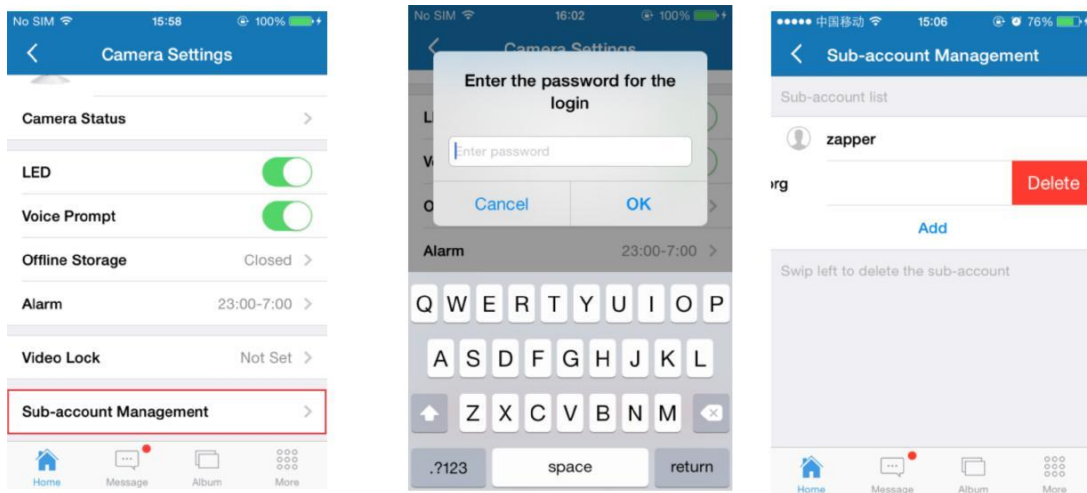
No SIM 15:58 100%
Camera Settings
Camera Status
LED
Voice Prompt
Offline Storage Closed
Alarm 23:00-7:00
Video Lock Not Set
Sub-account Management
Home Message Album More

No SIM 16:02 100%
Camera Settings
Enter the password for the login
Enter password
Cancel OK
Alarm 23:00-7:00
Q W E R T Y U I O P
A S D F G H J K L
Z X C V B N M
.?123 space return

••••• 中国移动 15:06 76%
Sub-account Management
Sub-account list
zapper
rg
Delete
Add
Swip left to delete the sub-account
Home Message Album More